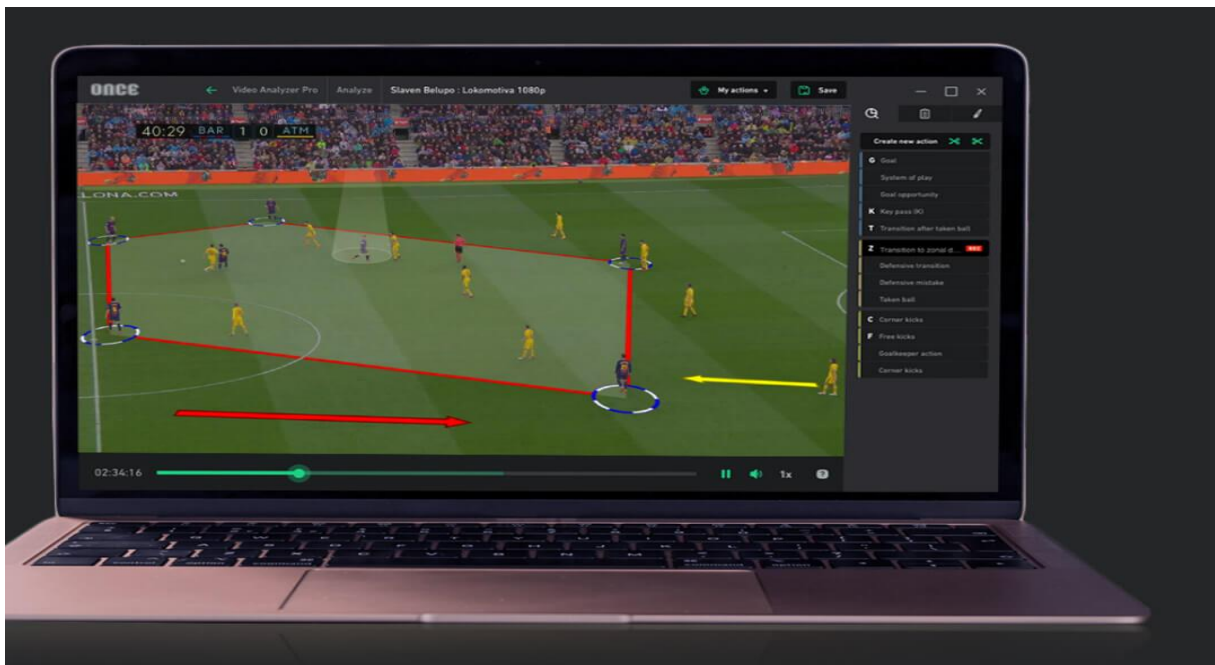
ONCE

Video Analyzer Pro | Analyze | Slaven Belupo : Lokomotiva 1080p

My actions | Save

40:29 BAR 1 0 ATM

LONA.COM

Create new action

G Goal

System of play

Goal opportunity

K Key pass (K)

T Transition after taken ball

Z Transition to zonal d... REC

Defensive transition

Defensive mistake

Taken ball

C Corner kicks

F Free kicks

Goalkeeper action

Corner kicks

02:34:16

1x